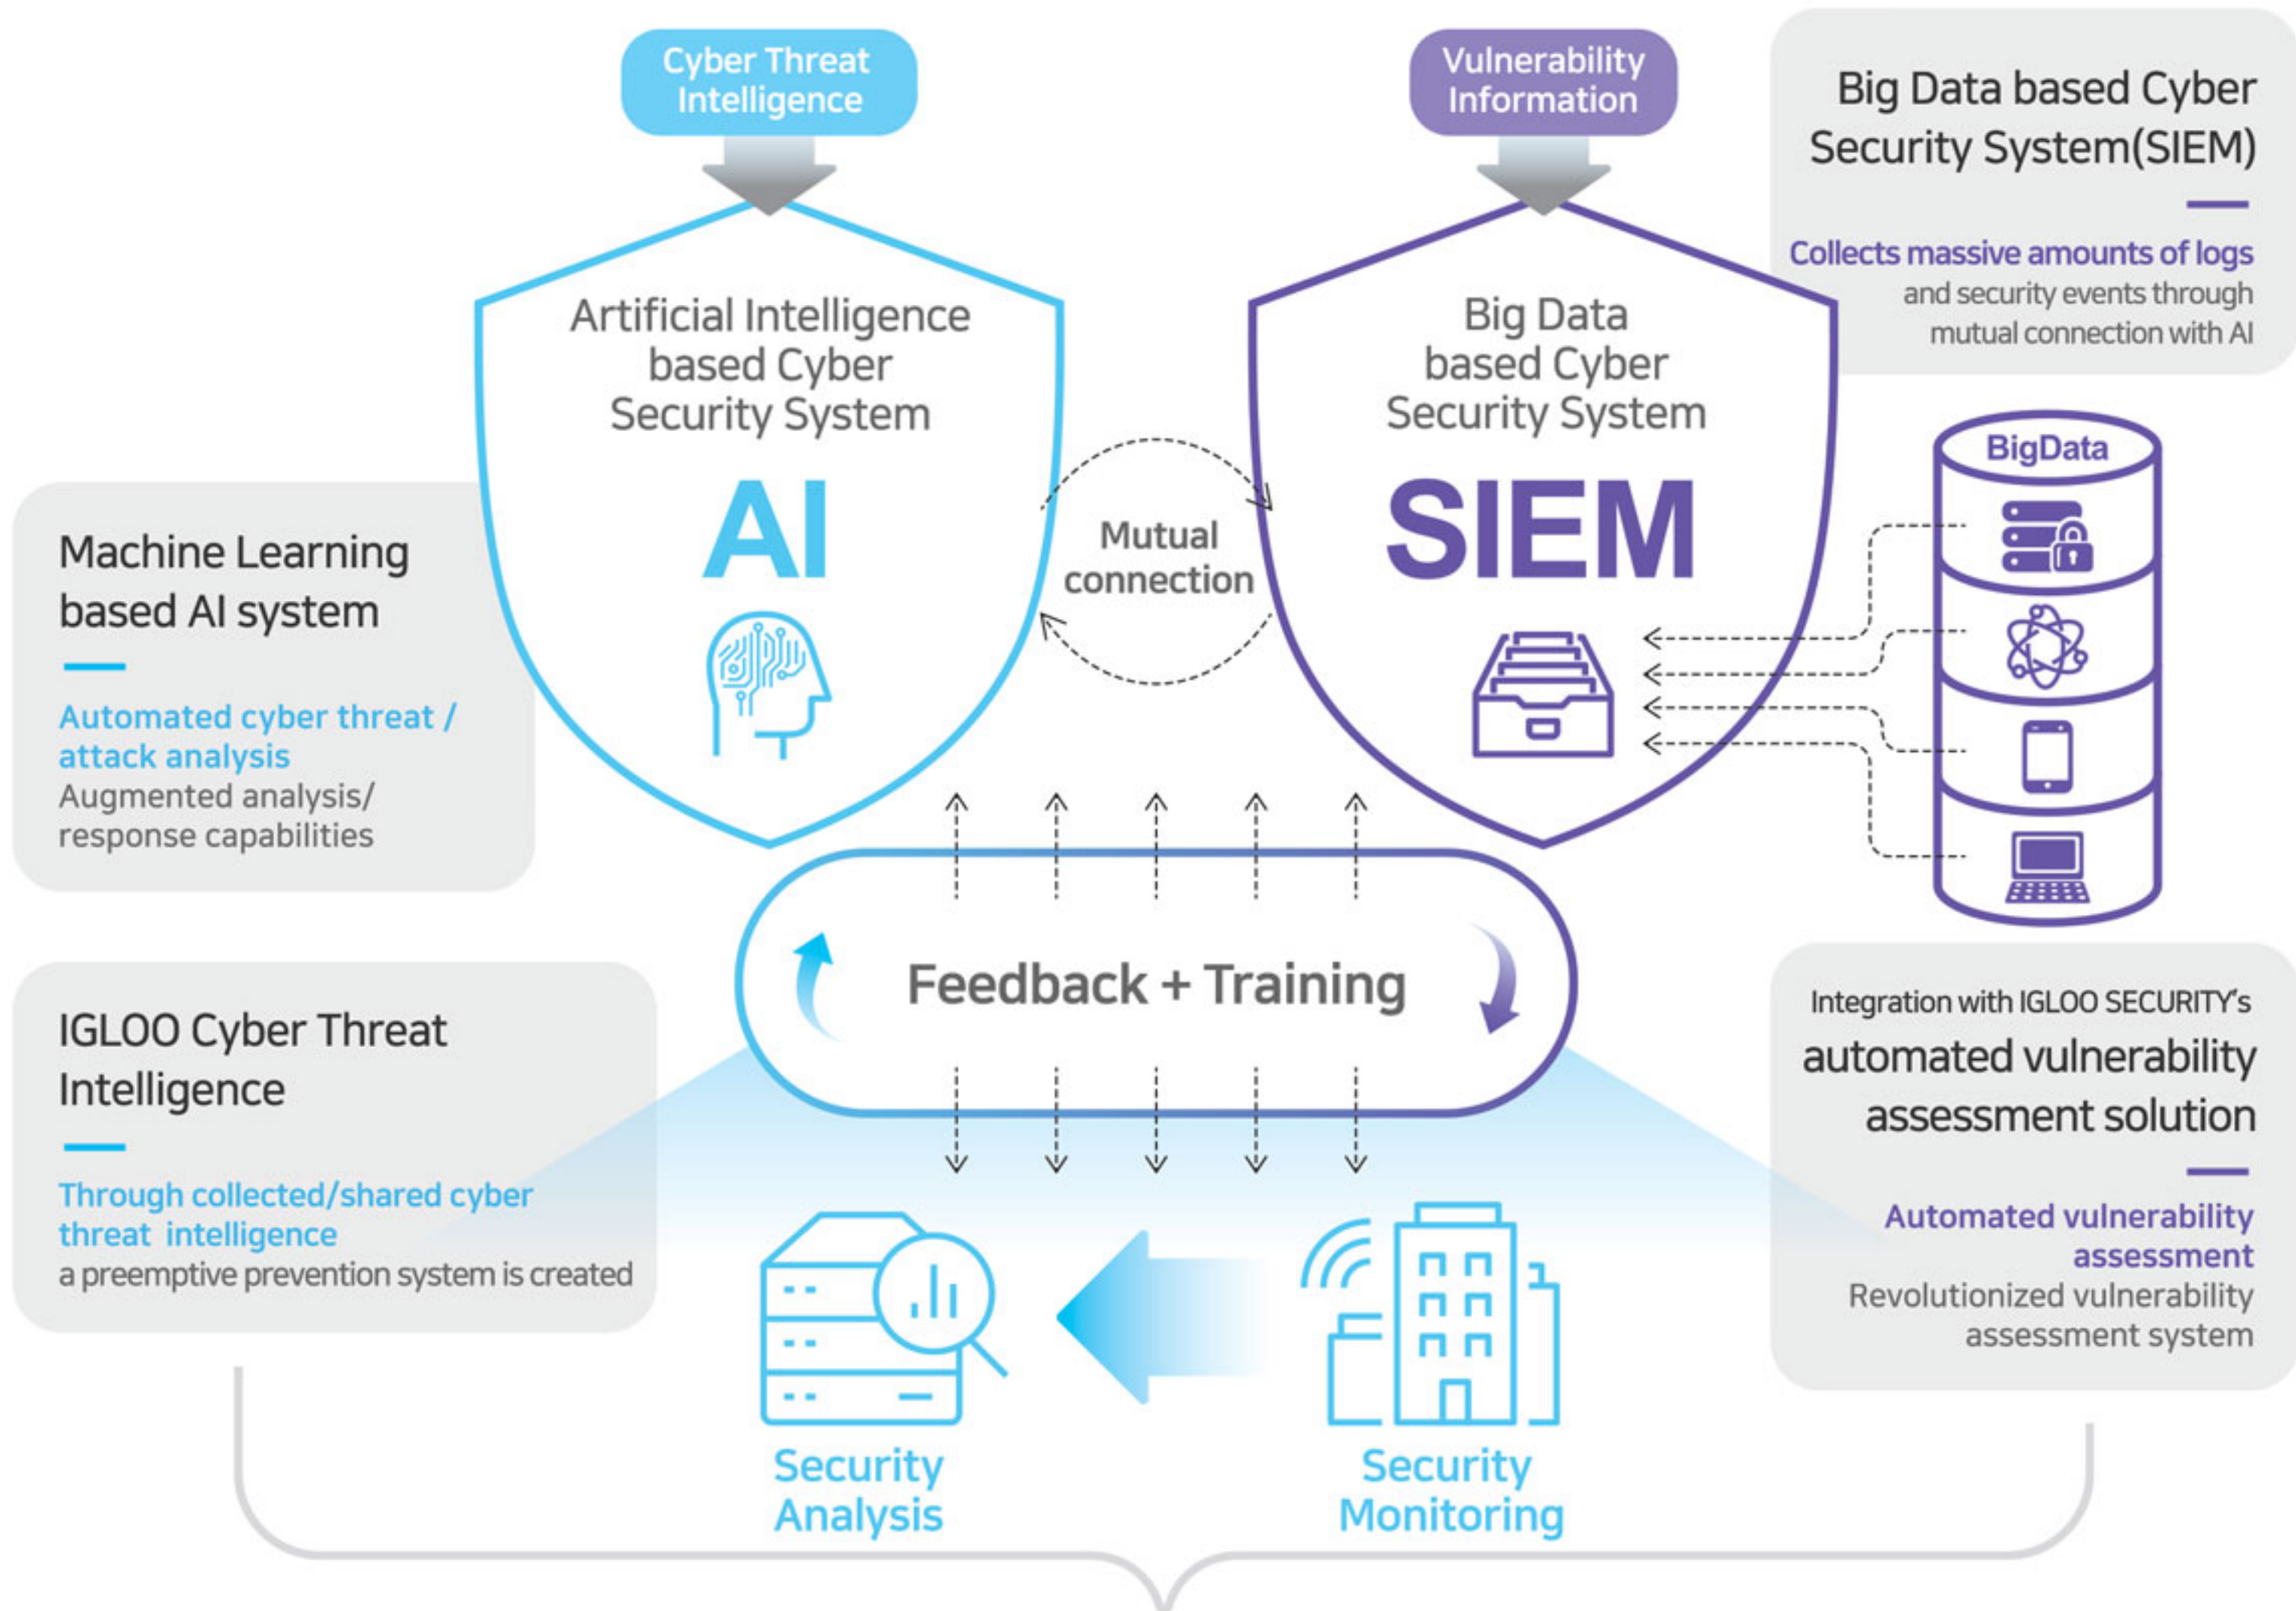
Cyber Threat Intelligence

Vulnerability Information

Big Data based Cyber Security System(SIEM)

Collects massive amounts of logs and security events through mutual connection with AI

Artificial Intelligence based Cyber Security System

AI

Mutual connection

Big Data based Cyber Security System

SIEM

BigData

Machine Learning based AI system

Automated cyber threat / attack analysis
Augmented analysis/ response capabilities

Feedback + Training

IGLOO Cyber Threat Intelligence

Through collected/shared cyber threat intelligence
a preemptive prevention system is created

Integration with IGLOO SECURITY's automated vulnerability assessment solution

Automated vulnerability assessment
Revolutionized vulnerability assessment system

Security Analysis

Security Monitoring